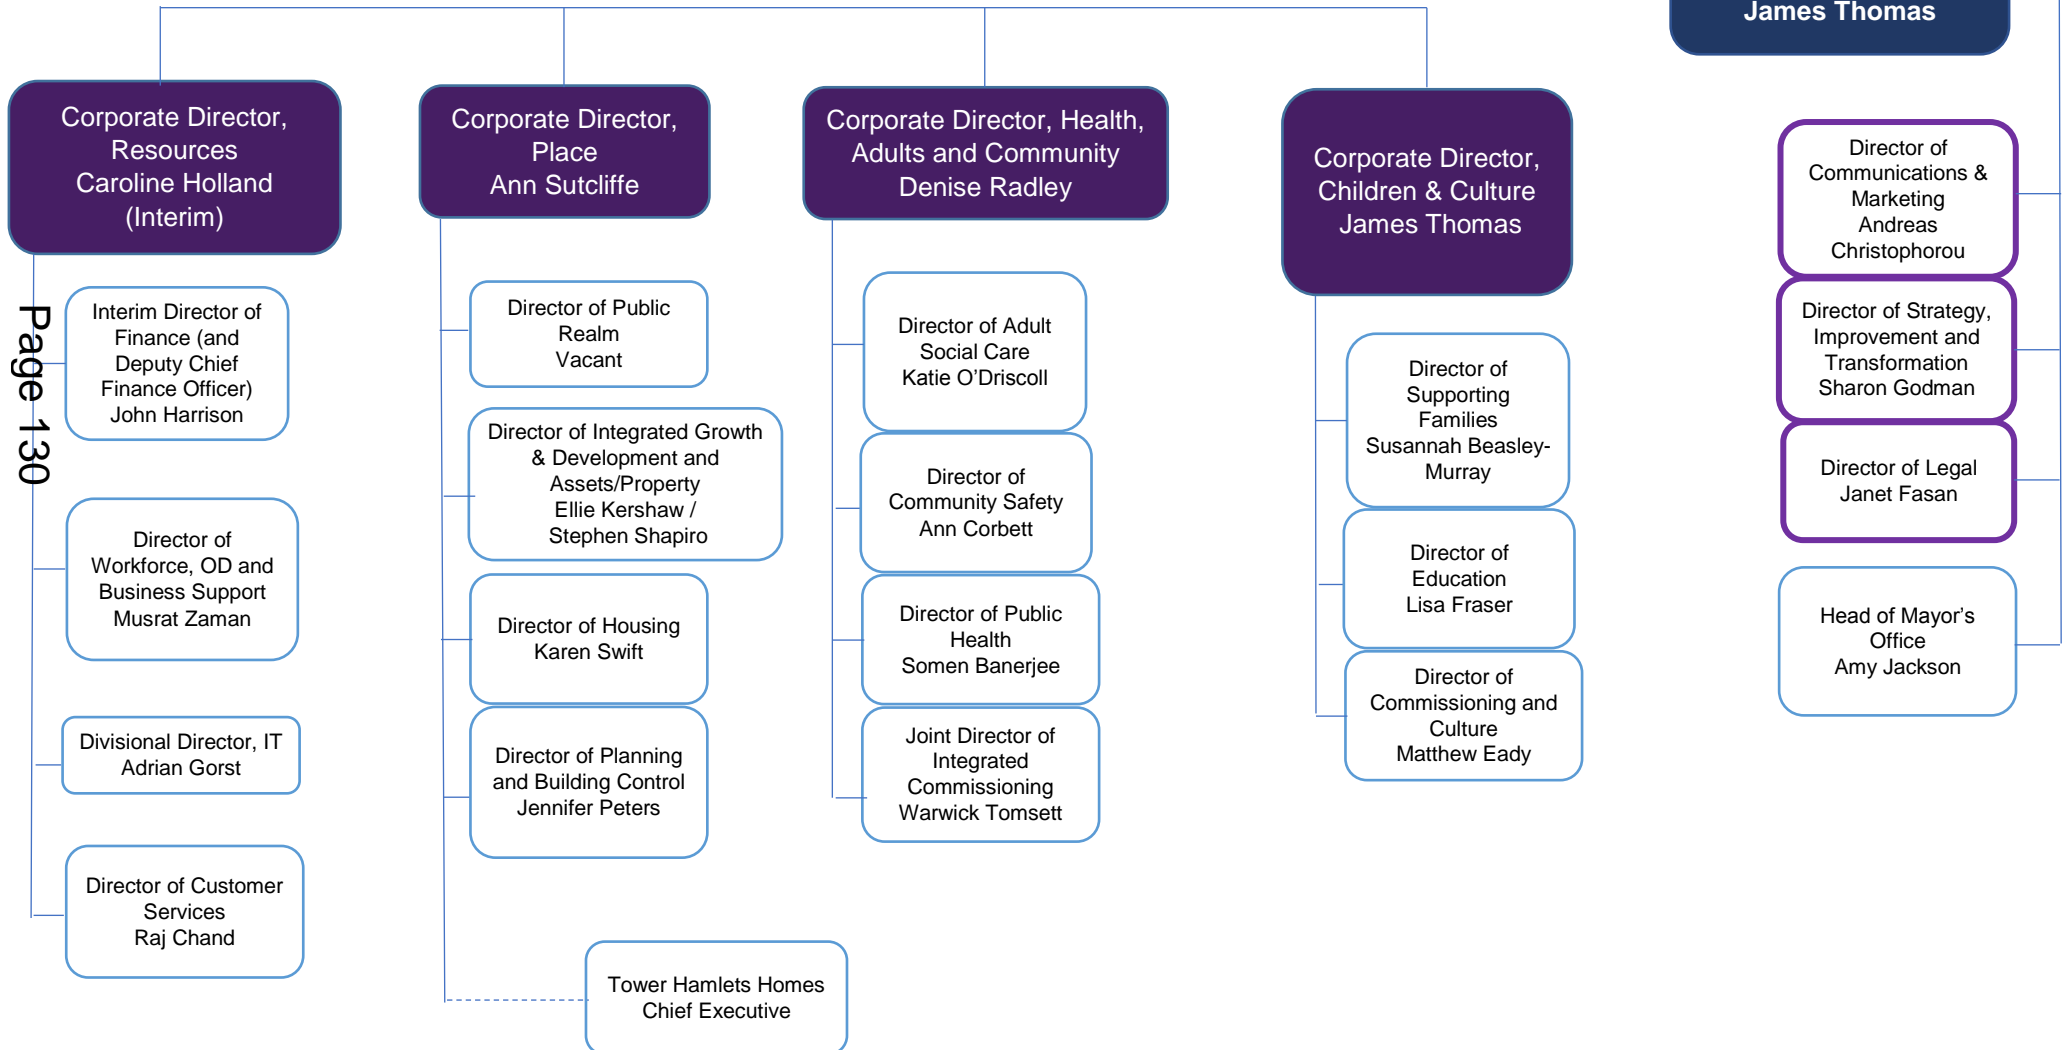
James Thomas

Corporate Director, Resources Caroline Holland (Interim)

Interim Director of Finance (and Deputy Chief Finance Officer) John Harrison

Director of Workforce, OD and Business Support Musrat Zaman

Divisional Director, IT Adrian Gorst

Director of Customer Services Raj Chand

Page 130

Corporate Director, Place Ann Sutcliffe

Director of Public Realm Vacant

Director of Integrated Growth & Development and Assets/Property Ellie Kershaw / Stephen Shapiro

Director of Housing Karen Swift

Director of Planning and Building Control Jennifer Peters

Tower Hamlets Homes Chief Executive

Corporate Director, Health, Adults and Community Denise Radley

Director of Adult Social Care Katie O'Driscoll

Director of Community Safety Ann Corbett

Director of Public Health Somen Banerjee

Joint Director of Integrated Commissioning Warwick Tomsett

Corporate Director, Children & Culture James Thomas

Director of Supporting Families Susannah Beasley-Murray

Director of Education Lisa Fraser

Director of Commissioning and Culture Matthew Eady

Director of Communications & Marketing Andreas Christophorou

Director of Strategy, Improvement and Transformation Sharon Godman

Director of Legal Janet Fasan

Head of Mayor's Office Amy Jackson